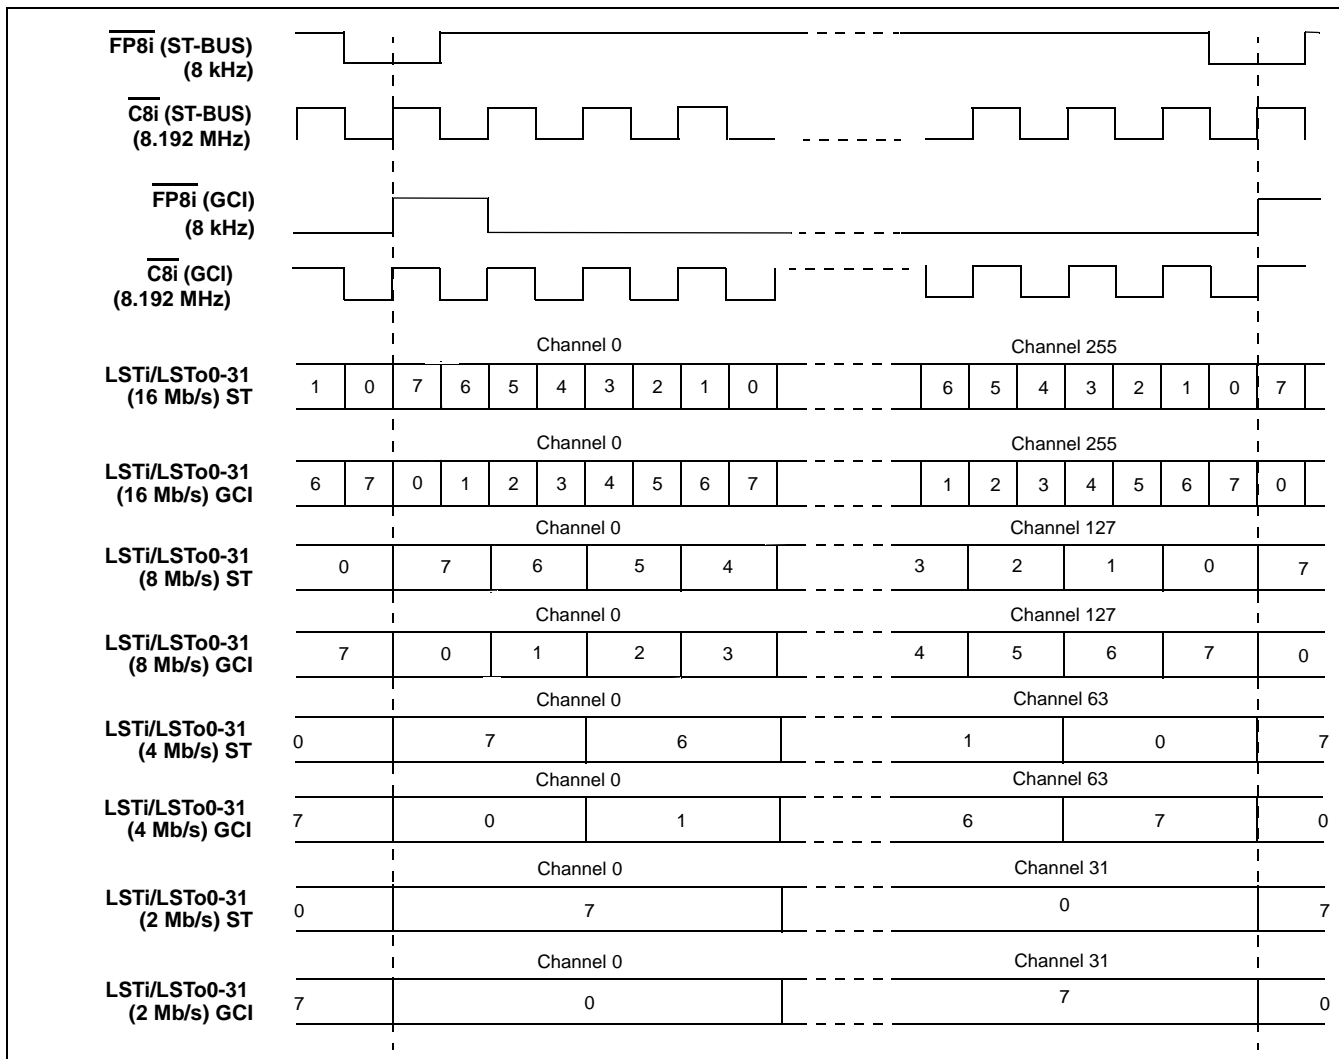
$\overline{FP8i}$ (ST-BUS) (8 kHz)

$\overline{C8i}$ (ST-BUS) (8.192 MHz)

$\overline{FP8i}$ (GCI) (8 kHz)

$\overline{C8i}$ (GCI) (8.192 MHz)

Channel 0

Channel 255

LSTi/LSTo0-31 (16 Mb/s) ST

1 0 7 6 5 4 3 2 1 0 6 5 4 3 2 1 0 7

Channel 0

Channel 255

LSTi/LSTo0-31 (16 Mb/s) GCI

6 7 0 1 2 3 4 5 6 7 1 2 3 4 5 6 7 0

Channel 0

Channel 127

LSTi/LSTo0-31 (8 Mb/s) ST

0 7 6 5 4 3 2 1 0 7

Channel 0

Channel 127

LSTi/LSTo0-31 (8 Mb/s) GCI

7 0 1 2 3 4 5 6 7 0

Channel 0

Channel 63

LSTi/LSTo0-31 (4 Mb/s) ST

0 7 6 1 0 7

Channel 0

Channel 63

LSTi/LSTo0-31 (4 Mb/s) GCI

7 0 1 6 7 0

Channel 0

Channel 31

LSTi/LSTo0-31 (2 Mb/s) ST

0 7 0 7

Channel 0

Channel 31

LSTi/LSTo0-31 (2 Mb/s) GCI

7 0 7 0